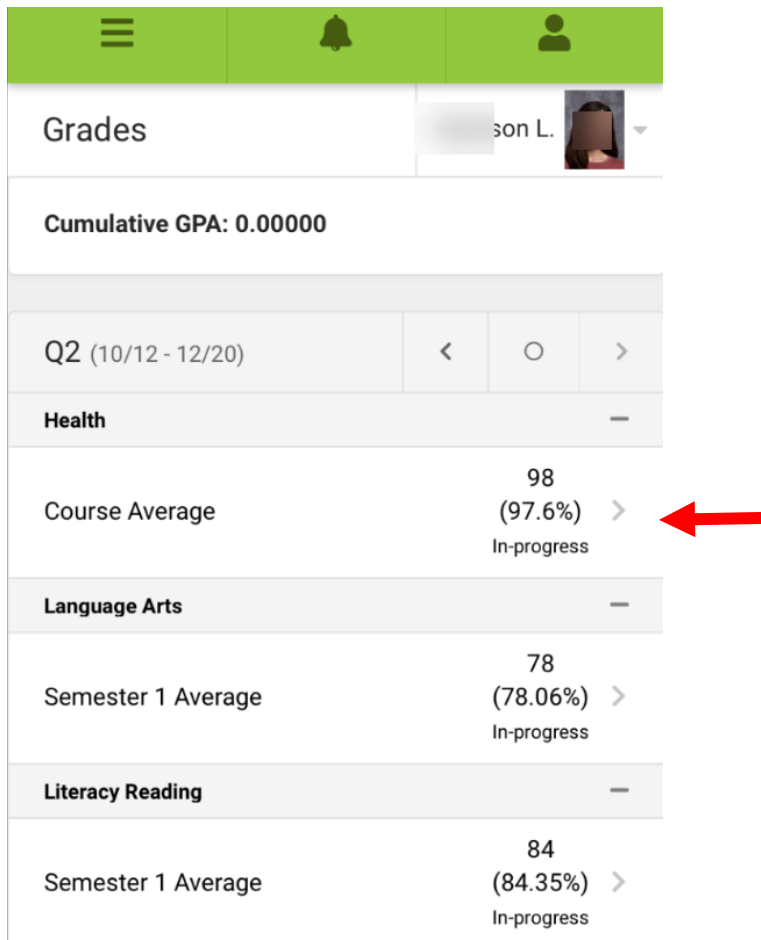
Grades

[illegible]son L.

Cumulative GPA: 0.00000

Q2 (10/12 - 12/20)

Health

Course Average
98
(97.6%)
In-progress

Language Arts

Semester 1 Average
78
(78.06%)
In-progress

Literacy Reading

Semester 1 Average
84
(84.35%)
In-progress